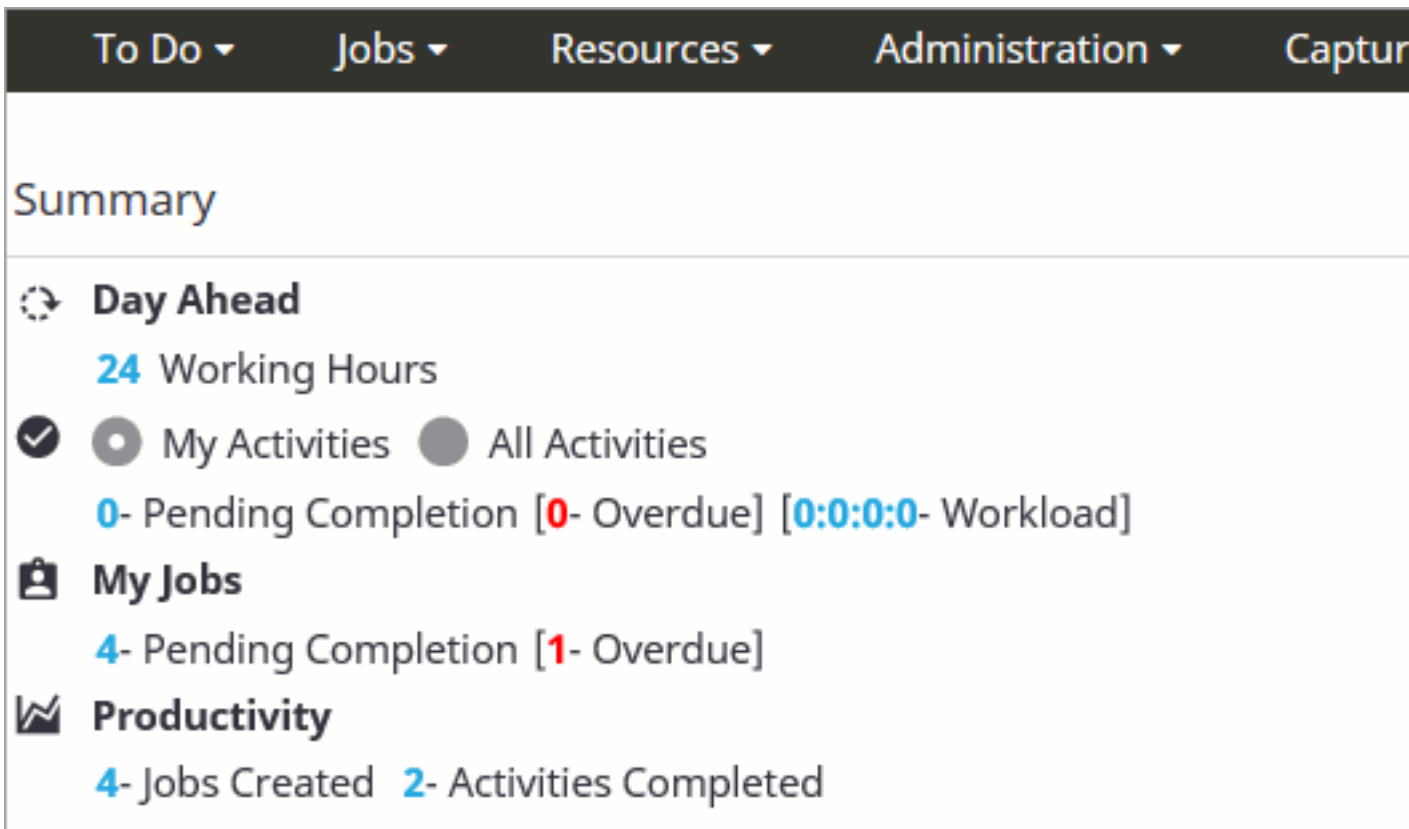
To Do ▾ Jobs ▾ Resources ▾ Administration ▾ Captur

Summary

Day Ahead

24 Working Hours

My Activities All Activities

0- Pending Completion [0- Overdue] [0:0:0:0- Workload]

My Jobs

4- Pending Completion [1- Overdue]

Productivity

4- Jobs Created 2- Activities Completed